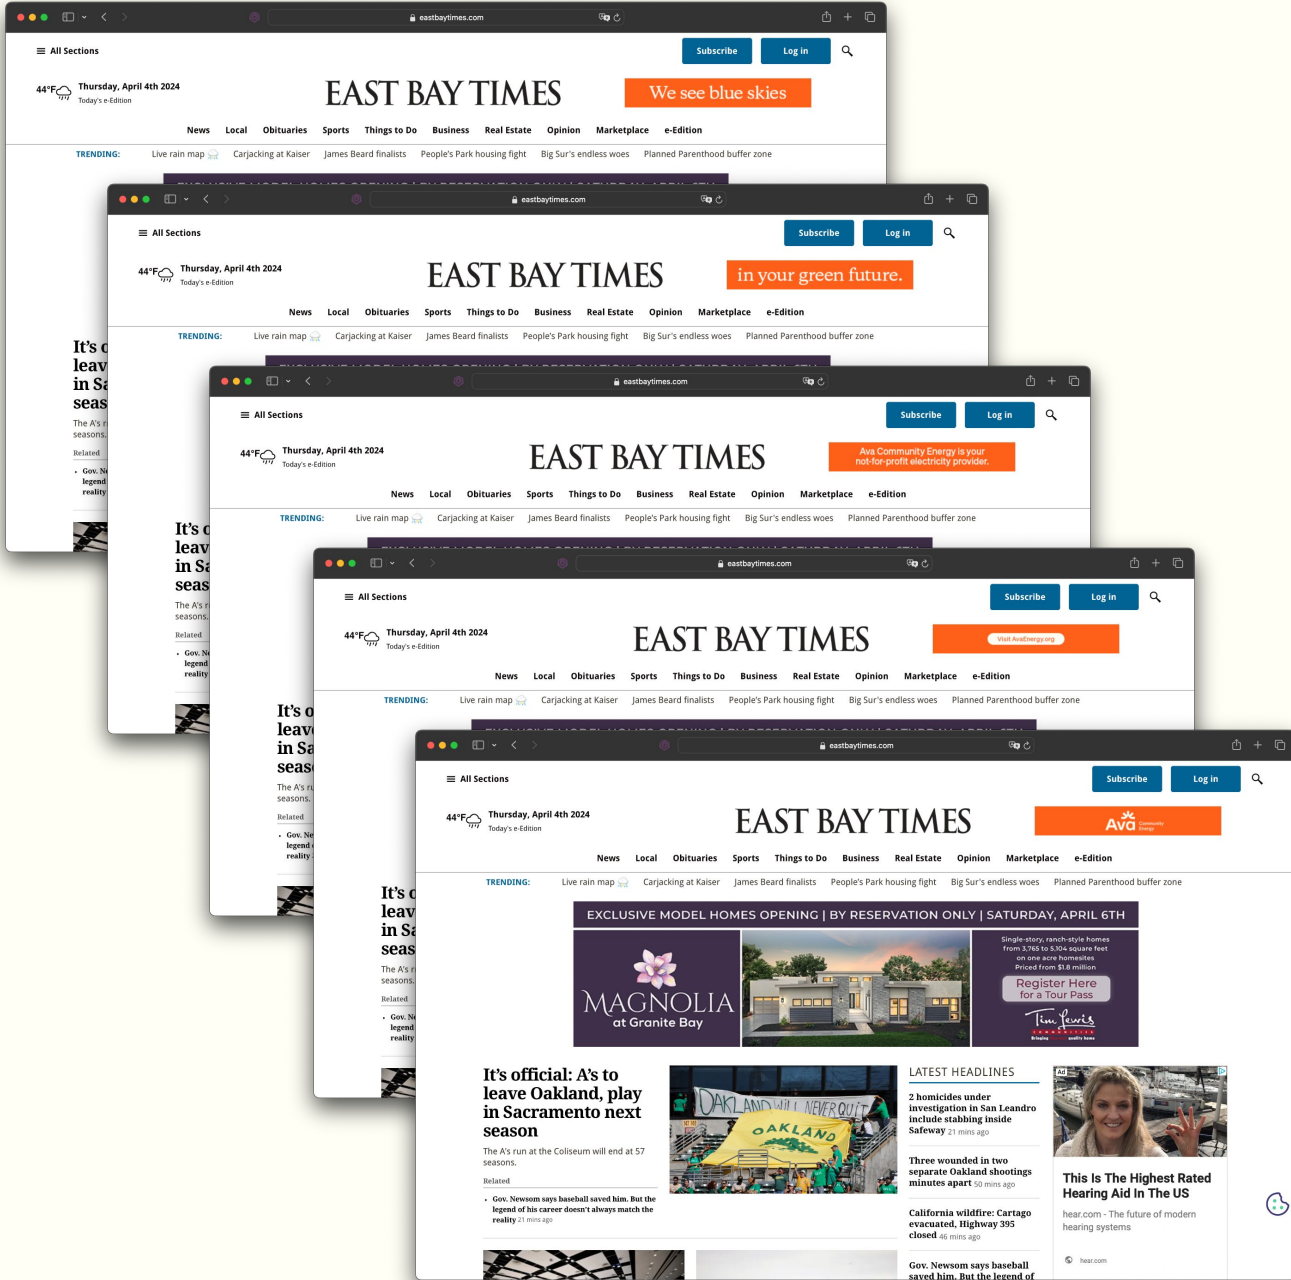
eastbaytimes.com

All Sections

Subscribe Log in

44°F Thursday, April 4th 2024
Today's e-Edition

EAST BAY TIMES

We see blue skies

News Local Obituaries Sports Things to Do Business Real Estate Opinion Marketplace e-Edition

TRENDING: Live rain map Carjacking at Kaiser James Beard finalists People's Park housing fight Big Sur's endless woes Planned Parenthood buffer zone

eastbaytimes.com

All Sections

Subscribe Log in

44°F Thursday, April 4th 2024
Today's e-Edition

EAST BAY TIMES

in your green future.

News Local Obituaries Sports Things to Do Business Real Estate Opinion Marketplace e-Edition

TRENDING: Live rain map Carjacking at Kaiser James Beard finalists People's Park housing fight Big Sur's endless woes Planned Parenthood buffer zone

eastbaytimes.com

All Sections

Subscribe Log in

44°F Thursday, April 4th 2024
Today's e-Edition

EAST BAY TIMES

Ava Community Energy is your not-for-profit electricity provider.

News Local Obituaries Sports Things to Do Business Real Estate Opinion Marketplace e-Edition

TRENDING: Live rain map Carjacking at Kaiser James Beard finalists People's Park housing fight Big Sur's endless woes Planned Parenthood buffer zone

eastbaytimes.com

All Sections

Subscribe Log in

44°F Thursday, April 4th 2024
Today's e-Edition

EAST BAY TIMES

Visit AvaEnergy.org

News Local Obituaries Sports Things to Do Business Real Estate Opinion Marketplace e-Edition

TRENDING: Live rain map Carjacking at Kaiser James Beard finalists People's Park housing fight Big Sur's endless woes Planned Parenthood buffer zone

eastbaytimes.com

All Sections

Subscribe Log in

44°F Thursday, April 4th 2024
Today's e-Edition

EAST BAY TIMES

Ava Community Energy

News Local Obituaries Sports Things to Do Business Real Estate Opinion Marketplace e-Edition

TRENDING: Live rain map Carjacking at Kaiser James Beard finalists People's Park housing fight Big Sur's endless woes Planned Parenthood buffer zone

EXCLUSIVE MODEL HOMES OPENING | BY RESERVATION ONLY | SATURDAY, APRIL 6TH

MAGNOLIA at Granite Bay

Single-story, ranch-style homes from 3,765 to 5,104 square feet on one acre homesites Priced from $1.8 million

Register Here for a Tour Pass

Tim Lewis

It's official: A's to leave Oakland, play in Sacramento next season

The A's run at the Coliseum will end at 57 seasons.

Related

• Gov. Newsom says baseball saved him. But the legend of his career doesn't always match the reality 21 mins ago

OAKLAND WILL NEVER QUIT
OAKLAND

LATEST HEADLINES

2 homicides under investigation in San Leandro include stabbing inside Safeway 21 mins ago

Three wounded in two separate Oakland shootings minutes apart 50 mins ago

California wildfire: Cartago evacuated, Highway 395 closed 46 mins ago

Gov. Newsom says baseball saved him. But the legend of

Ad

This Is The Highest Rated Hearing Aid In The US

hear.com - The future of modern hearing systems

hear.com